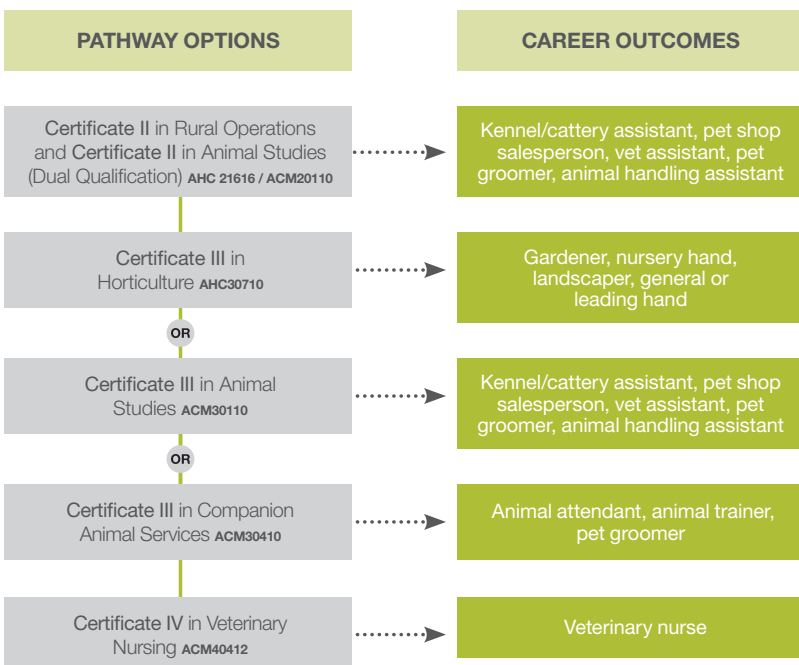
PATHWAY OPTIONS

CAREER OUTCOMES

Certificate II in Rural Operations and Certificate II in Animal Studies (Dual Qualification) AHC 21616 / ACM20110

Kennel/cattery assistant, pet shop salesperson, vet assistant, pet groomer, animal handling assistant

Certificate III in Horticulture AHC30710

Gardener, nursery hand, landscaper, general or leading hand

OR

Certificate III in Animal Studies ACM30110

Kennel/cattery assistant, pet shop salesperson, vet assistant, pet groomer, animal handling assistant

OR

Certificate III in Companion Animal Services ACM30410

Animal attendant, animal trainer, pet groomer

Certificate IV in Veterinary Nursing ACM40412

Veterinary nurse